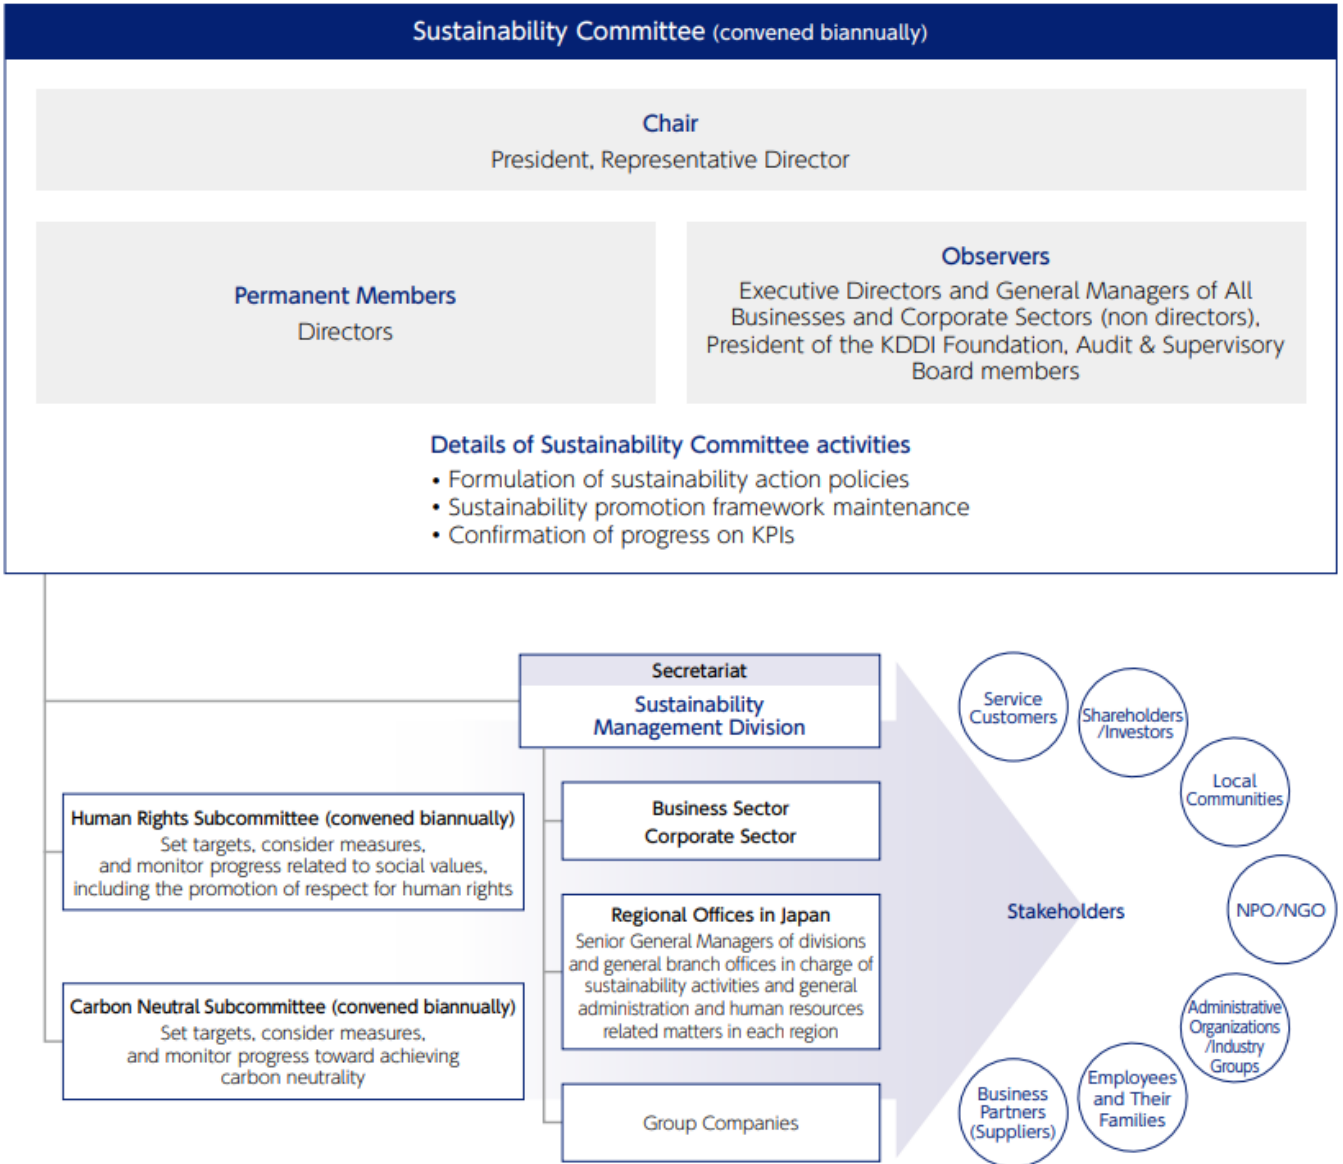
Sustainability Committee (convened biannually)

Chair
President, Representative Director

Permanent Members
Directors

Observers
Executive Directors and General Managers of All Businesses and Corporate Sectors (non directors), President of the KDDI Foundation, Audit & Supervisory Board members

Details of Sustainability Committee activities
• Formulation of sustainability action policies
• Sustainability promotion framework maintenance
• Confirmation of progress on KPIs

Secretariat
Sustainability Management Division

Human Rights Subcommittee (convened biannually)
Set targets, consider measures, and monitor progress related to social values, including the promotion of respect for human rights

Carbon Neutral Subcommittee (convened biannually)
Set targets, consider measures, and monitor progress toward achieving carbon neutrality

Business Sector
Corporate Sector

Regional Offices in Japan
Senior General Managers of divisions and general branch offices in charge of sustainability activities and general administration and human resources related matters in each region

Group Companies

Stakeholders

Service Customers

Shareholders /Investors

Local Communities

NPO/NGO

Administrative Organizations /Industry Groups

Employees and Their Families

Business Partners (Suppliers)